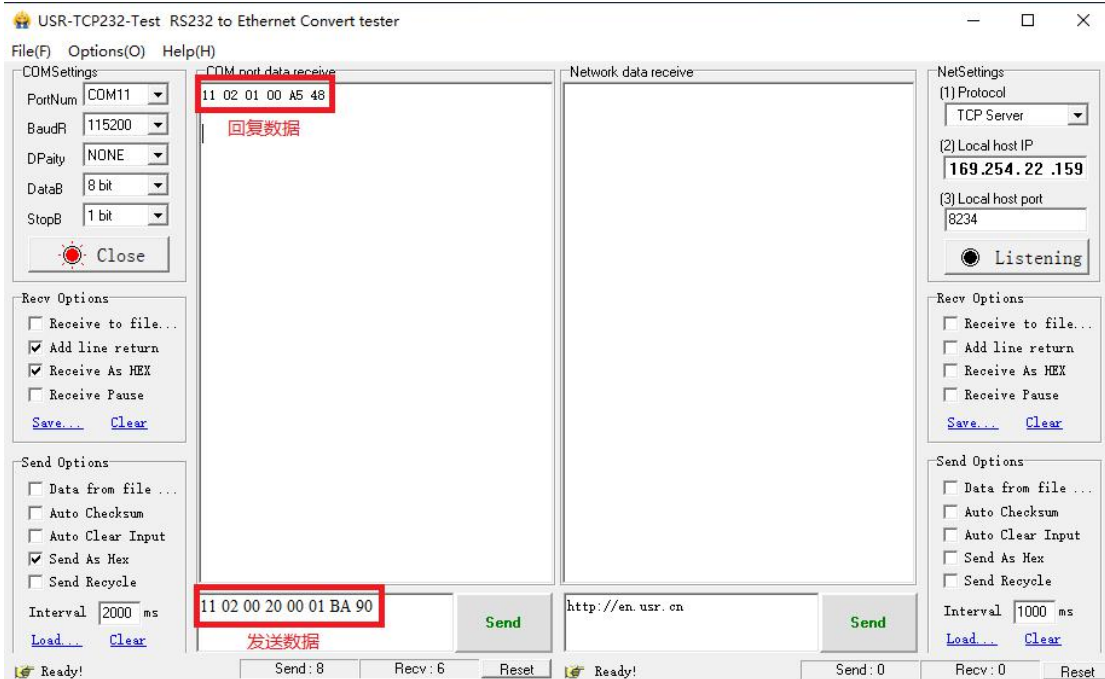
USR-TCP232-Test RS232 to Ethernet Convert tester

File(F) Options(O) Help(H)

COMSettings
PortNum COM11
BaudR 115200
DPaity NONE
DataB 8 bit
StopB 1 bit
Close

Recv Options
Receive to file...
Add line return
Receive As HEX
Receive Pause
Save... Clear

Send Options
Data from file ...
Auto Checksum
Auto Clear Input
Send As Hex
Send Recycle
Interval 2000 ms
Load... Clear

COM port data receive
11 02 01 00 A5 48
回复数据

11 02 00 20 00 01 BA 90
发送数据
Send

Network data receive

http://en.usr.cn
Send

NetSettings
(1) Protocol
TCP Server
(2) Local host IP
169.254.22.159
(3) Local host port
8234
Listening

Recv Options
Receive to file...
Add line return
Receive As HEX
Receive Pause
Save... Clear

Send Options
Data from file ...
Auto Checksum
Auto Clear Input
Send As Hex
Send Recycle
Interval 1000 ms
Load... Clear

Ready! Send : 8 Recv : 6 Reset Ready! Send : 0 Recv : 0 Reset